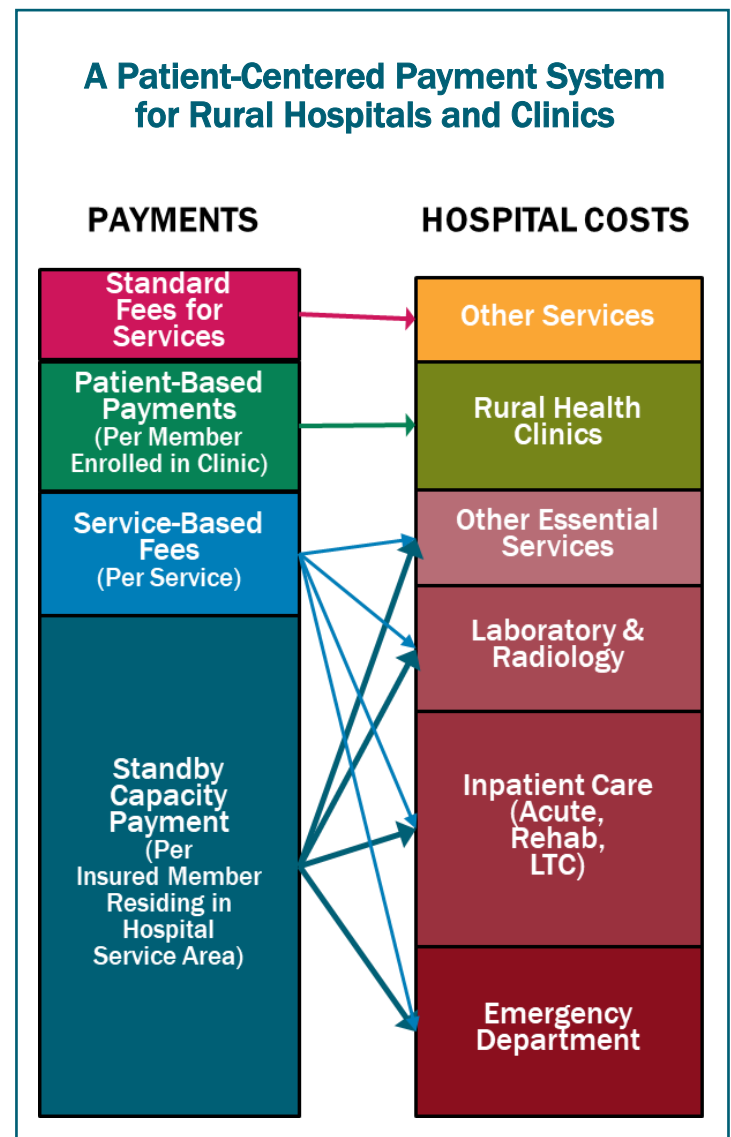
A Patient-Centered Payment System for Rural Hospitals and Clinics

PAYMENTS

Standard Fees for Services

Patient-Based Payments (Per Member Enrolled in Clinic)

Service-Based Fees (Per Service)

Standby Capacity Payment (Per Insured Member Residing in Hospital Service Area)

HOSPITAL COSTS

Other Services

Rural Health Clinics

Other Essential Services

Laboratory & Radiology

Inpatient Care (Acute, Rehab, LTC)

Emergency Department